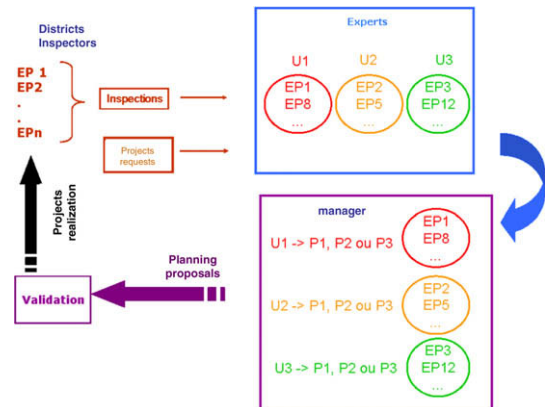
Districts Inspectors

EP 1
EP2
.
.
EPn

Inspections

Projects requests

Experts

U1
EP1
EP8
...

U2
EP2
EP5
...

U3
EP3
EP12
...

Projects realization

manager

U1 -> P1, P2 ou P3

EP1
EP8
...

Planning proposals

Validation

U2 -> P1, P2 ou P3

EP2
EP5
...

U3 -> P1, P2 ou P3

EP3
EP12
...